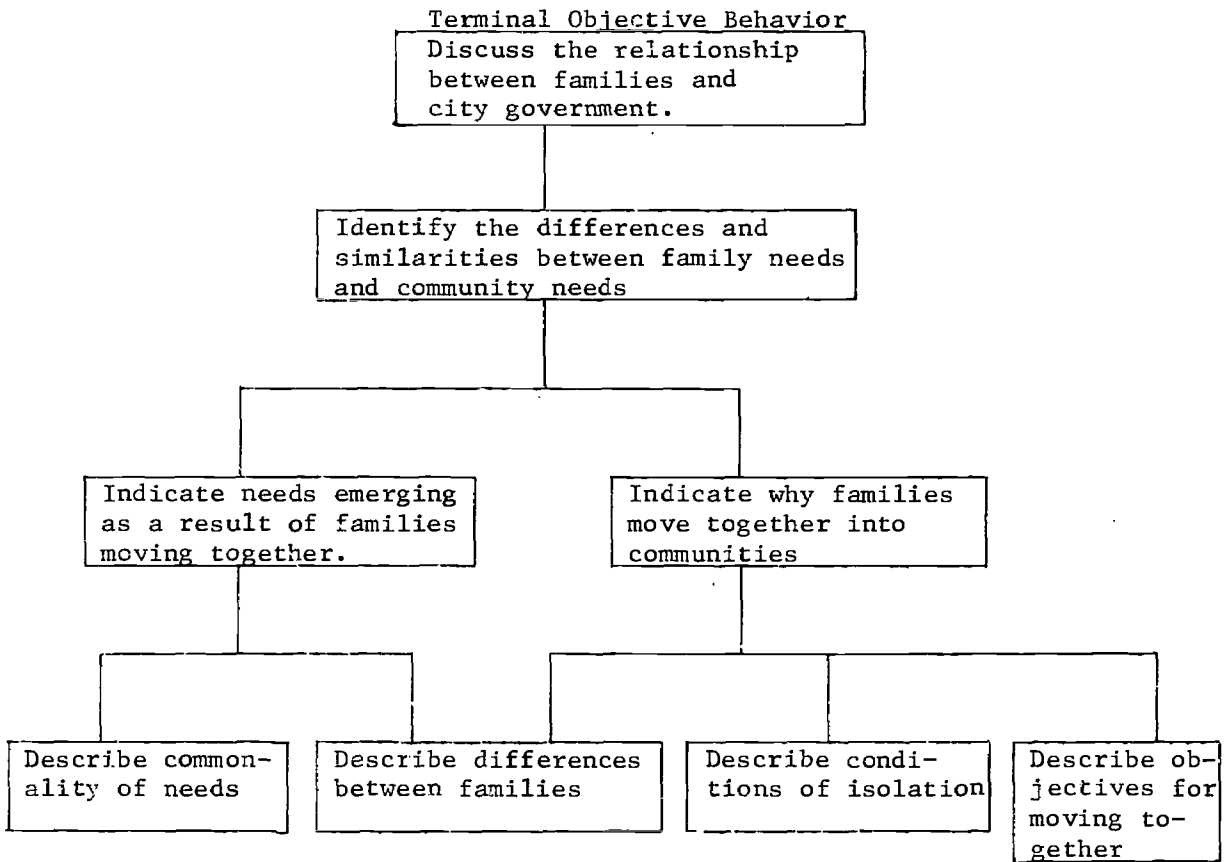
Terminal Objective Behavior

Discuss the relationship between families and city government.

Identify the differences and similarities between family needs and community needs

Indicate needs emerging as a result of families moving together.

Indicate why families move together into communities

Describe commonality of needs

Describe differences between families

Describe conditions of isolation

Describe objectives for moving together